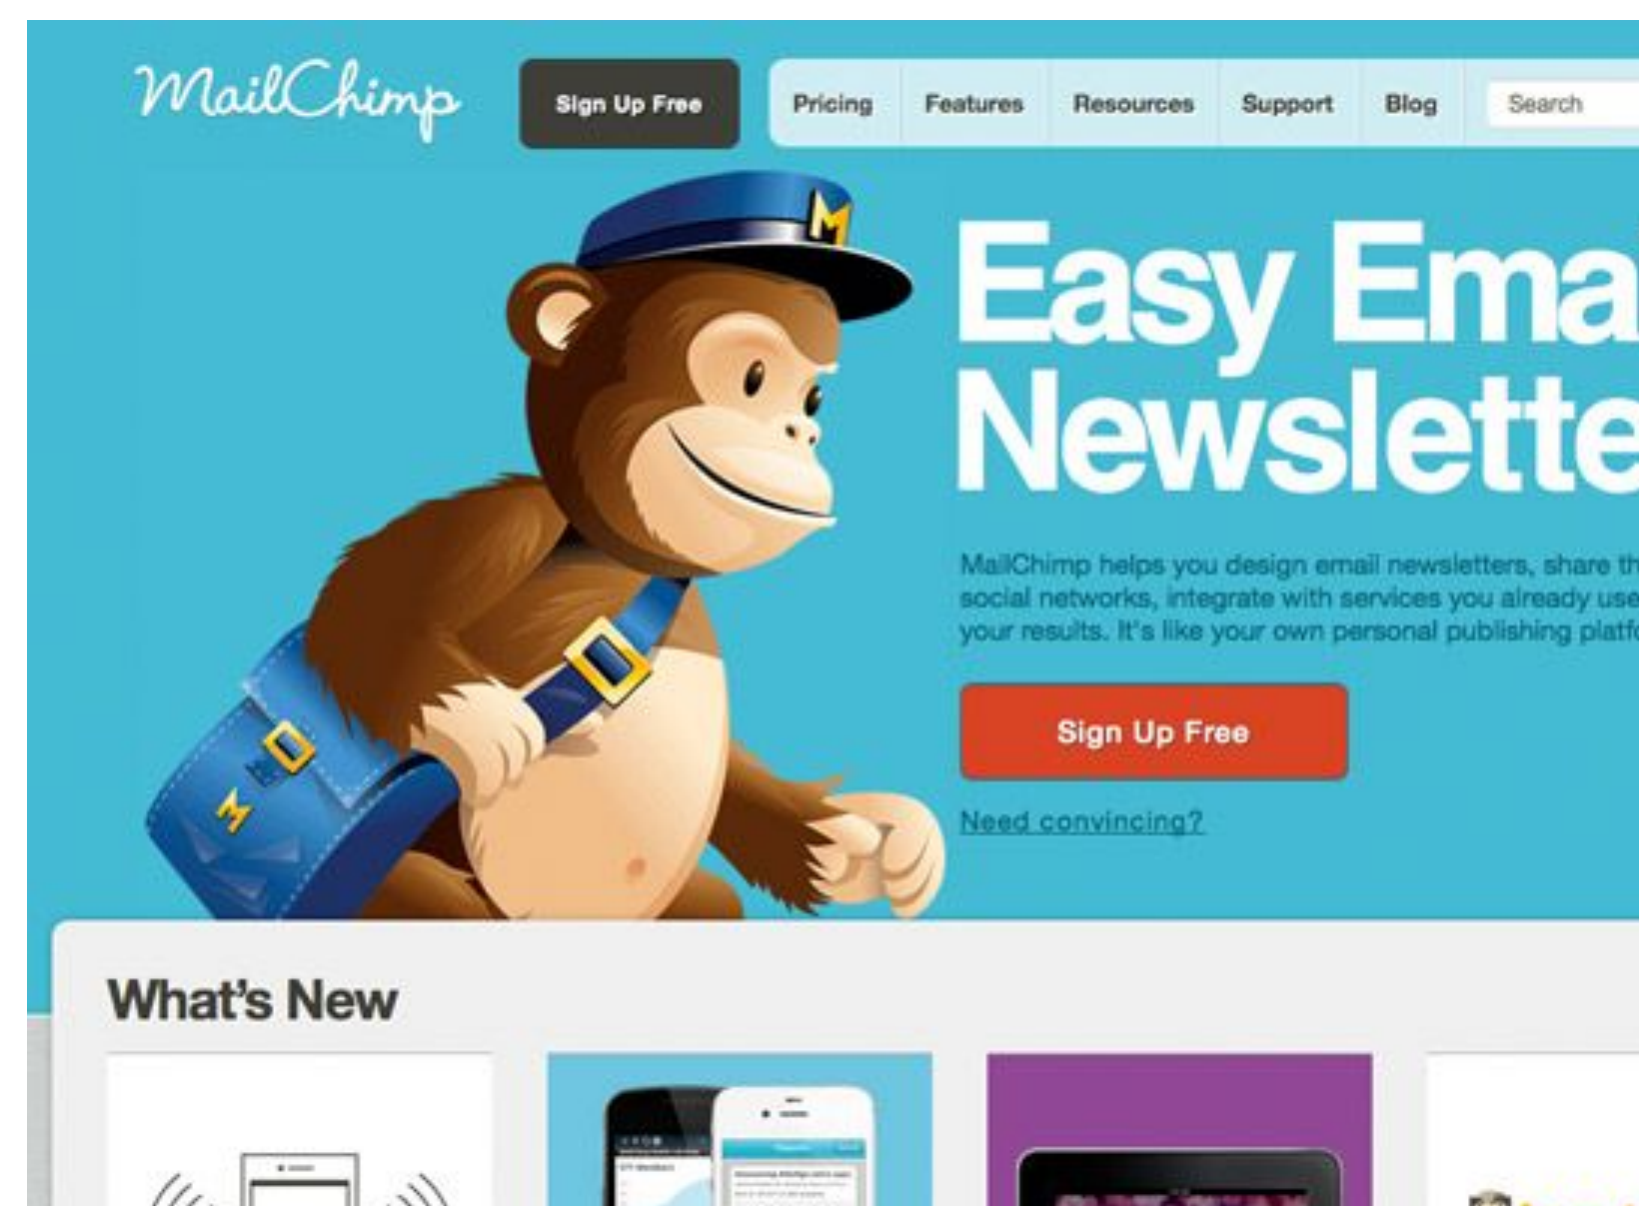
MailChimp

Sign Up Free

Pricing Features Resources Support Blog Search

Easy Ema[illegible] Newslette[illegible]

MailChimp helps you design email newsletters, share th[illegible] social networks, integrate with services you already use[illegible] your results. It's like your own personal publishing platf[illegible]

Sign Up Free

Need convincing?

What's New